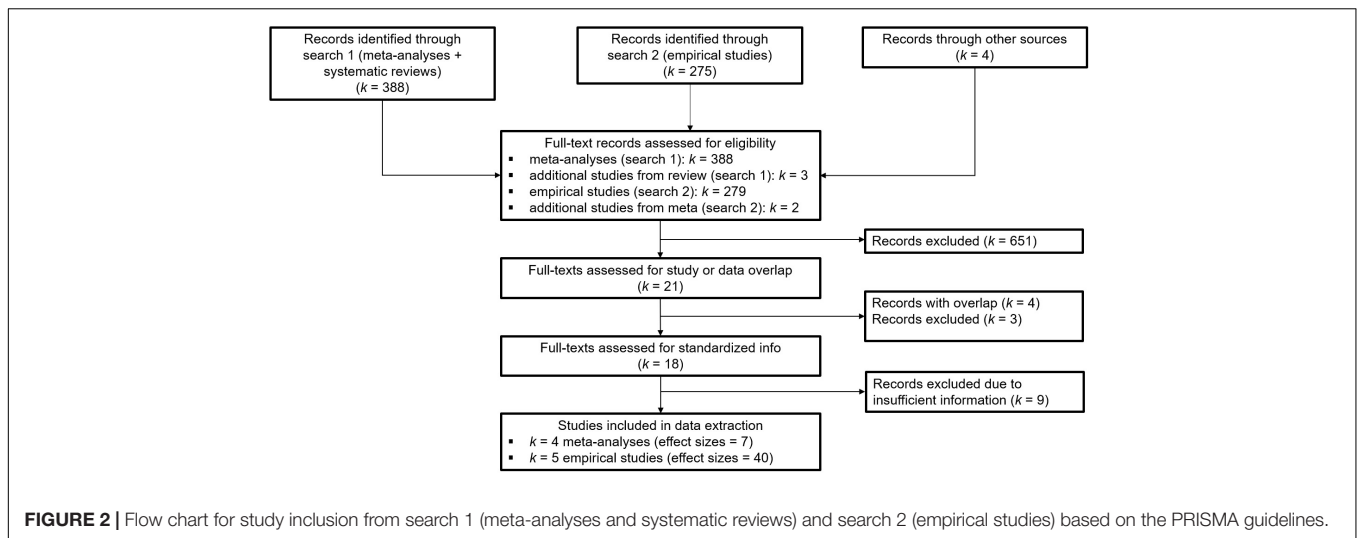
Records identified through search 1 (meta-analyses + systematic reviews) ($k$ = 388)

Records identified through search 2 (empirical studies) ($k$ = 275)

Records through other sources ($k$ = 4)

Full-text records assessed for eligibility
▪ meta-analyses (search 1): $k$ = 388
▪ additional studies from review (search 1): $k$ = 3
▪ empirical studies (search 2): $k$ = 279
▪ additional studies from meta (search 2): $k$ = 2

Records excluded ($k$ = 651)

Full-texts assessed for study or data overlap ($k$ = 21)

Records with overlap ($k$ = 4)
Records excluded ($k$ = 3)

Full-texts assessed for standardized info ($k$ = 18)

Records excluded due to insufficient information ($k$ = 9)

Studies included in data extraction
▪ $k$ = 4 meta-analyses (effect sizes = 7)
▪ $k$ = 5 empirical studies (effect sizes = 40)

**FIGURE 2 |** Flow chart for study inclusion from search 1 (meta-analyses and systematic reviews) and search 2 (empirical studies) based on the PRISMA guidelines.